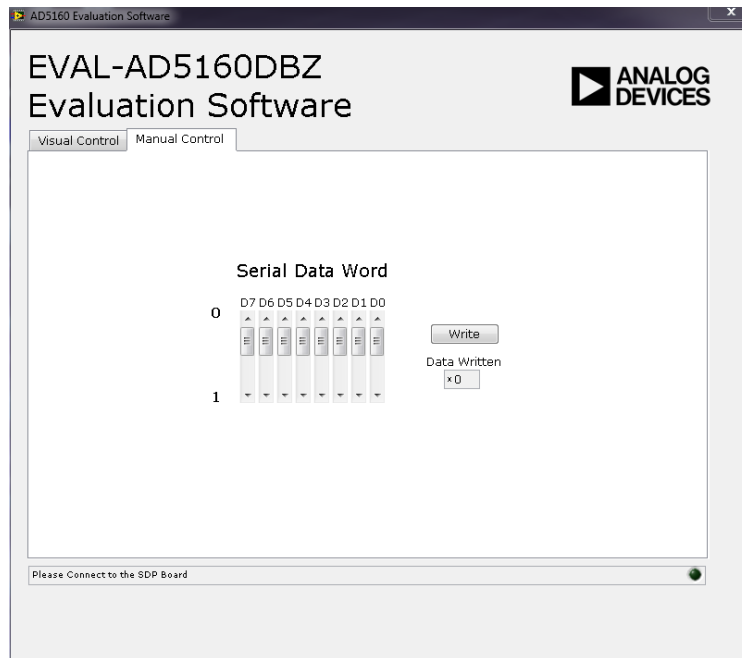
AD5160 Evaluation Software

EVAL-AD5160DBZ
Evaluation Software

ANALOG
DEVICES

Visual Control | Manual Control

Serial Data Word

0
D7 D6 D5 D4 D3 D2 D1 D0
1

Write

Data Written
x0

Please Connect to the SDP Board